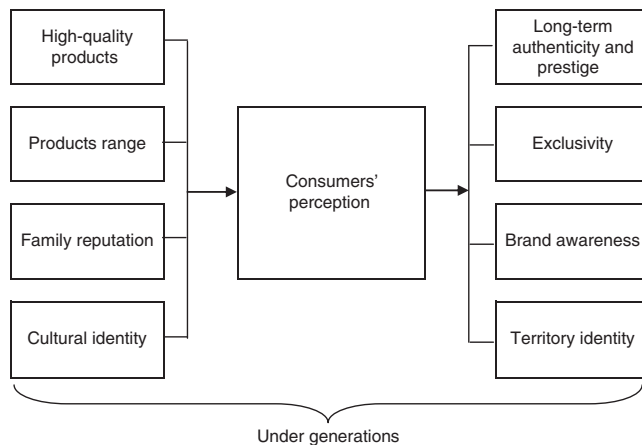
High-quality products

Products range

Family reputation

Cultural identity

Consumers' perception

Long-term authenticity and prestige

Exclusivity

Brand awareness

Territory identity

Under generations